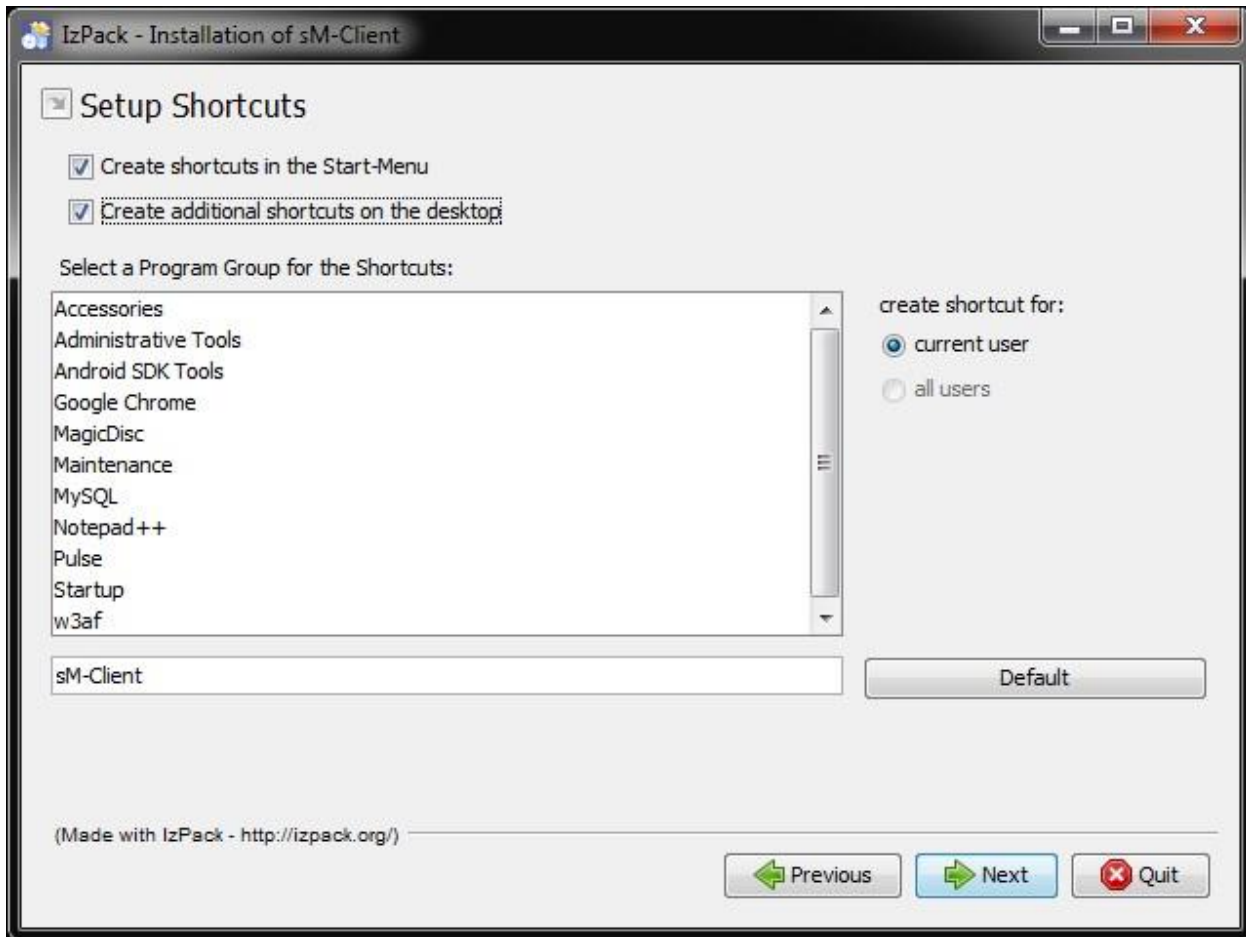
IzPack - Installation of sM-Client

Setup Shortcuts

Create shortcuts in the Start-Menu

Create additional shortcuts on the desktop

Select a Program Group for the Shortcuts:

Accessories
Administrative Tools
Android SDK Tools
Google Chrome
MagicDisc
Maintenance
MySQL
Notepad++
Pulse
Startup
w3af

create shortcut for:

current user

all users

sM-Client

Default

(Made with IzPack - http://izpack.org/)

Previous

Next

Quit